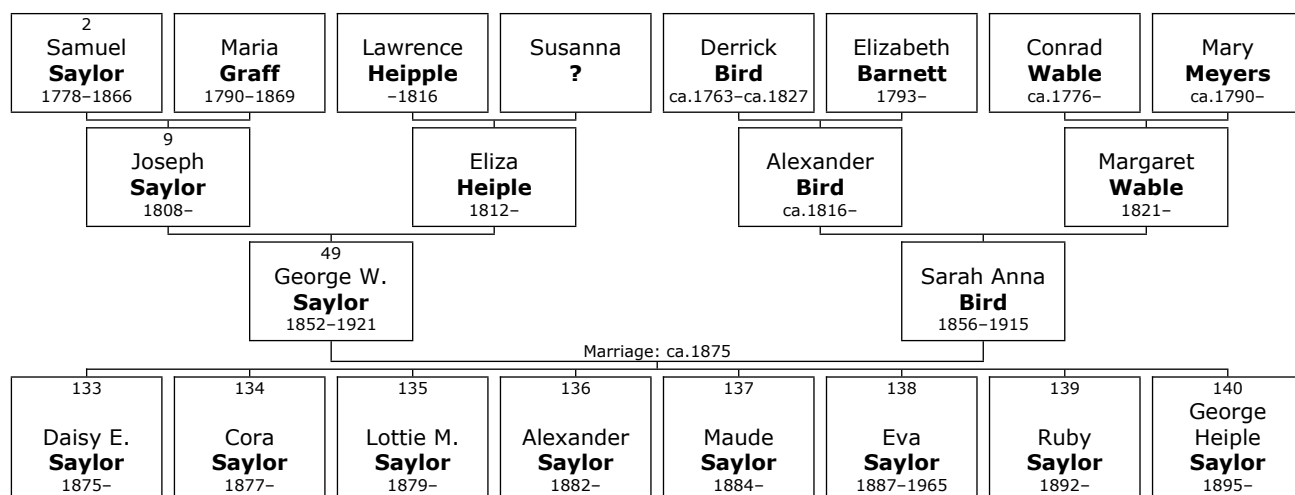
2
Samuel
**Saylor**
1778–1866

Maria
**Graff**
1790–1869

Lawrence
**Heipple**
–1816

Susanna
**?**

Derrick
**Bird**
ca.1763–ca.1827

Elizabeth
**Barnett**
1793–

Conrad
**Wable**
ca.1776–

Mary
**Meyers**
ca.1790–

9
Joseph
**Saylor**
1808–

Eliza
**Heiple**
1812–

Alexander
**Bird**
ca.1816–

Margaret
**Wable**
1821–

49
George W.
**Saylor**
1852–1921

Sarah Anna
**Bird**
1856–1915

Marriage: ca.1875

133
Daisy E.
**Saylor**
1875–

134
Cora
**Saylor**
1877–

135
Lottie M.
**Saylor**
1879–

136
Alexander
**Saylor**
1882–

137
Maude
**Saylor**
1884–

138
Eva
**Saylor**
1887–1965

139
Ruby
**Saylor**
1892–

140
George
Heiple
**Saylor**
1895–